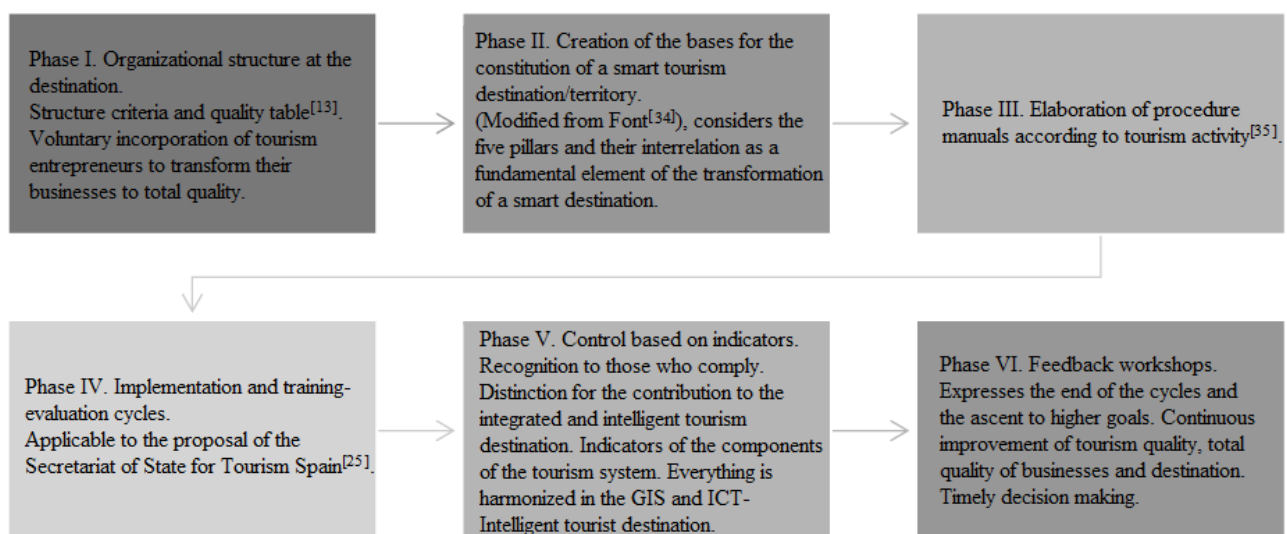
Phase I. Organizational structure at the destination.
Structure criteria and quality table$^{[13]}$.
Voluntary incorporation of tourism entrepreneurs to transform their businesses to total quality.

Phase II. Creation of the bases for the constitution of a smart tourism destination/territory.
(Modified from Font$^{[34]}$), considers the five pillars and their interrelation as a fundamental element of the transformation of a smart destination.

Phase III. Elaboration of procedure manuals according to tourism activity$^{[35]}$.

Phase IV. Implementation and training-evaluation cycles.
Applicable to the proposal of the Secretariat of State for Tourism Spain$^{[25]}$.

Phase V. Control based on indicators.
Recognition to those who comply.
Distinction for the contribution to the integrated and intelligent tourism destination. Indicators of the components of the tourism system. Everything is harmonized in the GIS and ICT-Intelligent tourist destination.

Phase VI. Feedback workshops.
Expresses the end of the cycles and the ascent to higher goals. Continuous improvement of tourism quality, total quality of businesses and destination.
Timely decision making.